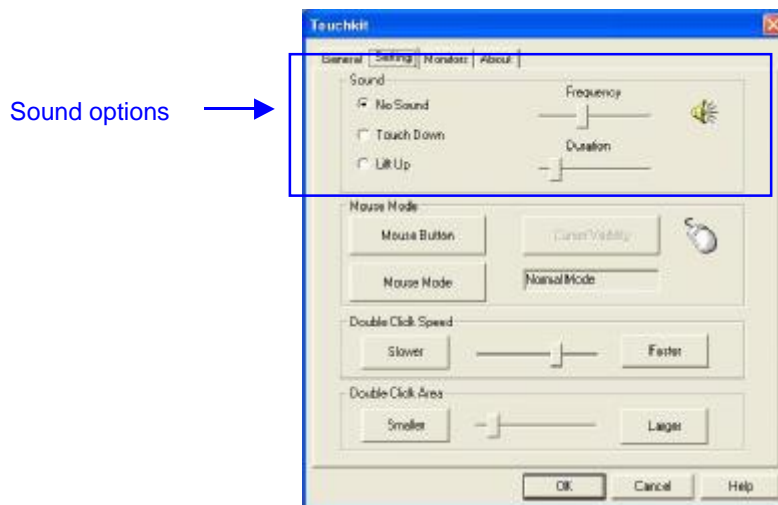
Sound options

Touchkit

General | Setting | Monitors | About

Sound

No Sound

Touch Down

Lift Up

Frequency

Duration

Mouse Mode

Mouse Button

Cursor Visibility

Mouse Mode

Normal Mode

Double Click Speed

Slower

Faster

Double Click Area

Smaller

Larger

OK

Cancel

Help